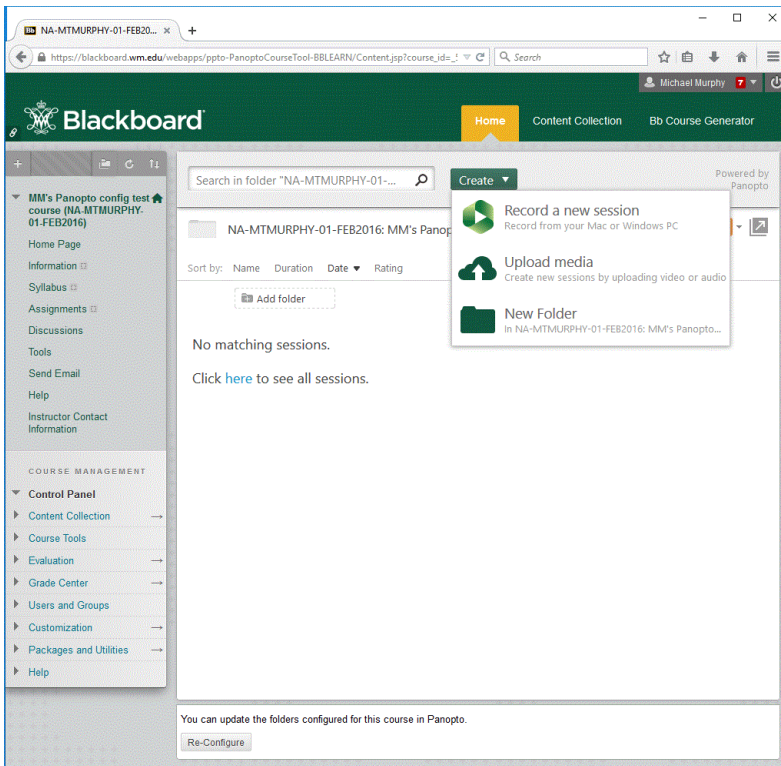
NA-MTMURPHY-01-FEB20...

https://blackboard.wm.edu/webapps/ppto-PanoptoCourseTool-BBLEARN/Content.jsp?course_id=_

Search

Michael Murphy 7

Blackboard

Home

Content Collection

Bb Course Generator

MM's Panopto config test course (NA-MTMURPHY-01-FEB2016)

Home Page

Information

Syllabus

Assignments

Discussions

Tools

Send Email

Help

Instructor Contact Information

COURSE MANAGEMENT

Control Panel

Content Collection

Course Tools

Evaluation

Grade Center

Users and Groups

Customization

Packages and Utilities

Help

Search in folder "NA-MTMURPHY-01-...

Create

Powered by Panopto

NA-MTMURPHY-01-FEB2016: MM's Panop

Sort by: Name Duration Date Rating

Add folder

No matching sessions.

Click here to see all sessions.

Record a new session
Record from your Mac or Windows PC

Upload media
Create new sessions by uploading video or audio

New Folder
In NA-MTMURPHY-01-FEB2016: MM's Panopto...

You can update the folders configured for this course in Panopto.

Re-Configure